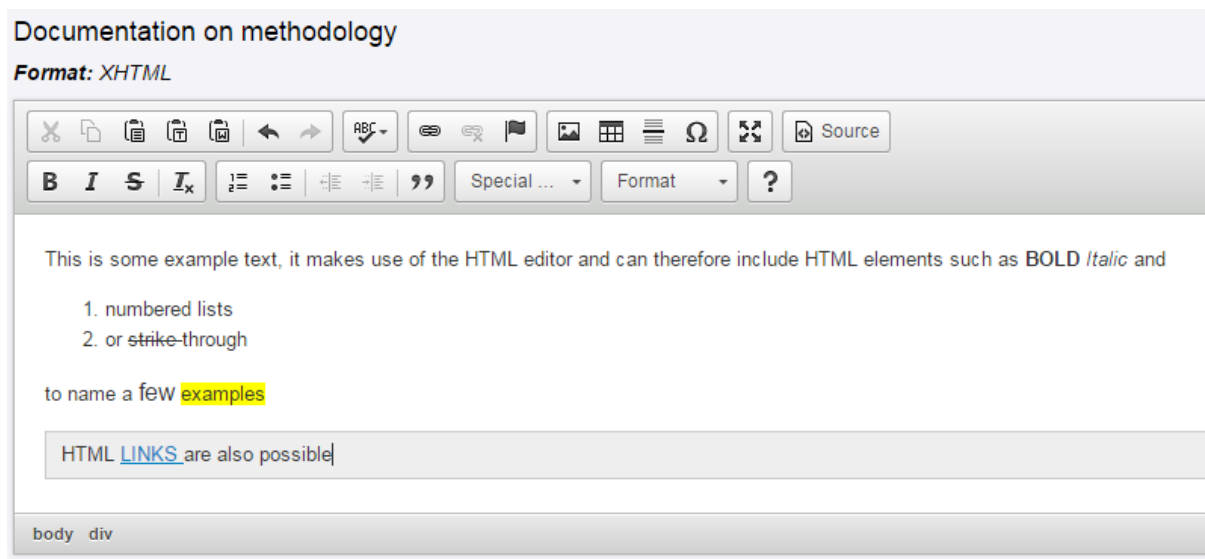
Documentation on methodology

*Format:* XHTML

Source

B I S $I_x$ 99 Special ... Format ?

This is some example text, it makes use of the HTML editor and can therefore include HTML elements such as **BOLD** *Italic* and

1. numbered lists
2. or ~~strike~~ through

to name a few examples

HTML LINKS are also possible

body div